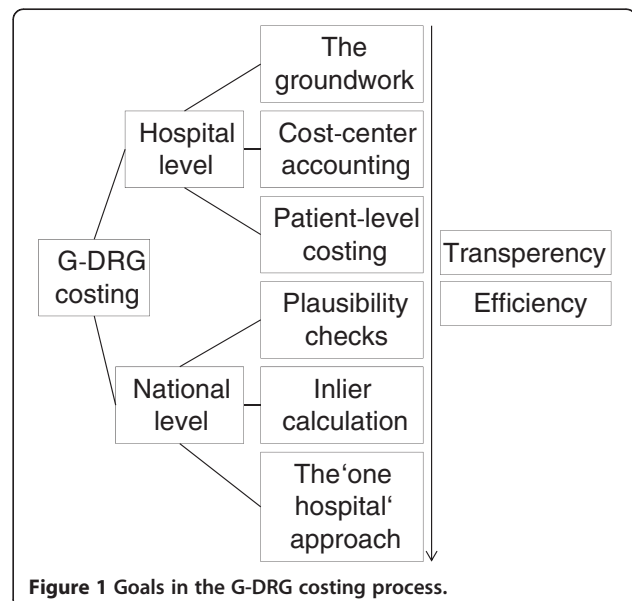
G-DRG costing

Hospital level

The groundwork

Cost-center accounting

Patient-level costing

National level

Plausibility checks

Inlier calculation

The'one hospital' approach

Transperency

Efficiency

**Figure 1 Goals in the G-DRG costing process.**